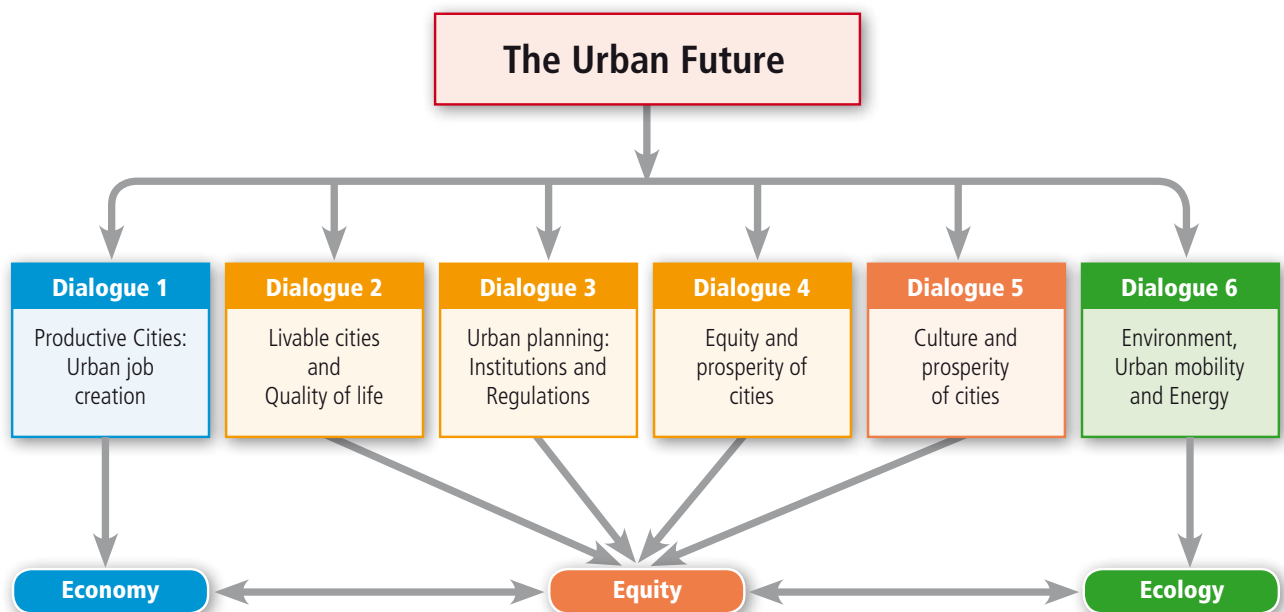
The Urban Future

Dialogue 1
Productive Cities: Urban job creation

Dialogue 2
Livable cities and Quality of life

Dialogue 3
Urban planning: Institutions and Regulations

Dialogue 4
Equity and prosperity of cities

Dialogue 5
Culture and prosperity of cities

Dialogue 6
Environment, Urban mobility and Energy

Economy

Equity

Ecology